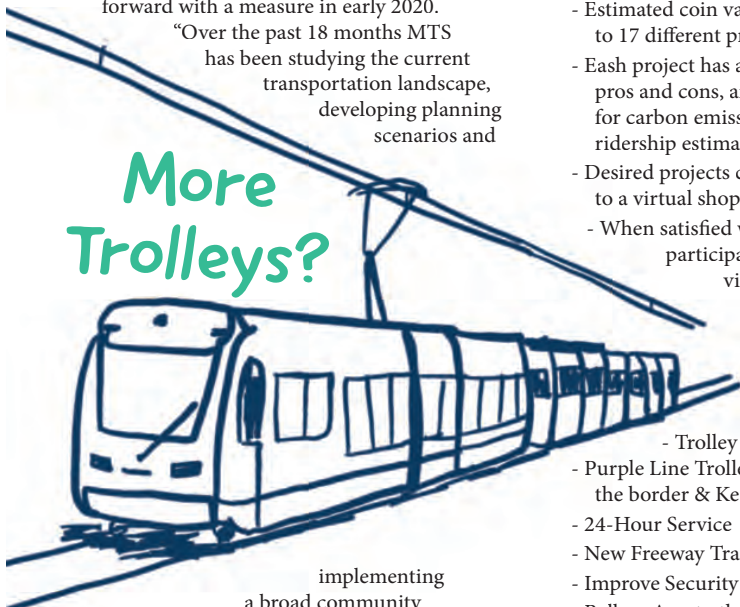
forward with a measure in early 2020. "Over the past 18 months MTS has been studying the current transportation landscape, developing planning scenarios and

More Trolleys?

implementing a broad community

- Estimated coin va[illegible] to 17 different pr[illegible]
- Eash project has a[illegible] pros and cons, a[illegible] for carbon emiss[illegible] ridership estima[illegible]
- Desired projects c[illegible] to a virtual shop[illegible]
- When satisfied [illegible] participa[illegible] vi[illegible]

- Trolley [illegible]
- Purple Line Troll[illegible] the border & Ke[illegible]
- 24-Hour Service
- New Freeway Tra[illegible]
- Improve Security